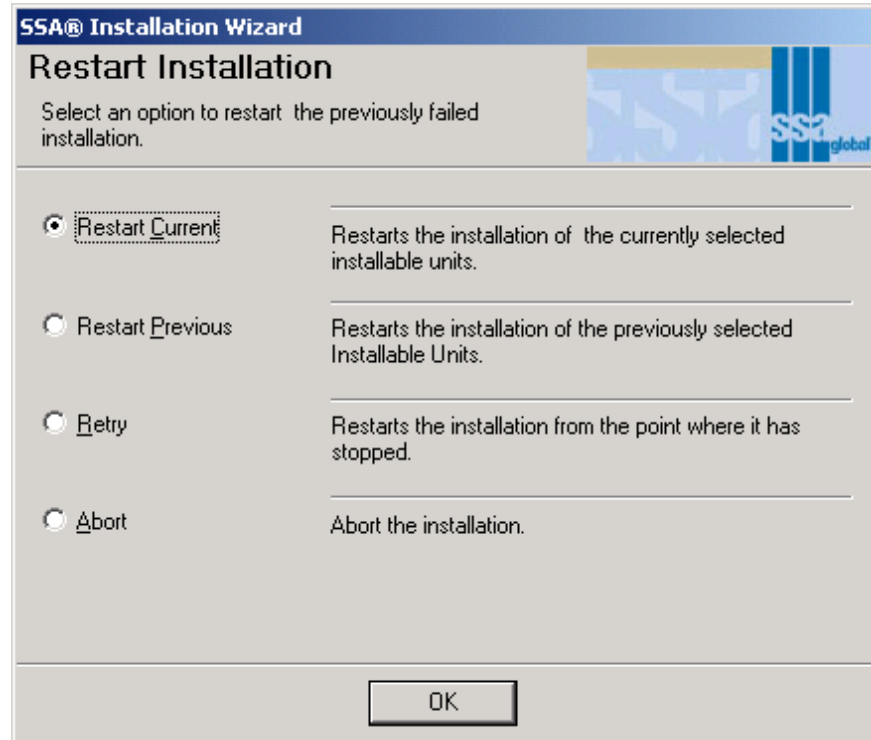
SSA® Installation Wizard

Restart Installation

Select an option to restart the previously failed installation.

ssa global

Restart Current

Restarts the installation of the currently selected installable units.

Restart Previous

Restarts the installation of the previously selected Installable Units.

Retry

Restarts the installation from the point where it has stopped.

Abort

Abort the installation.

OK